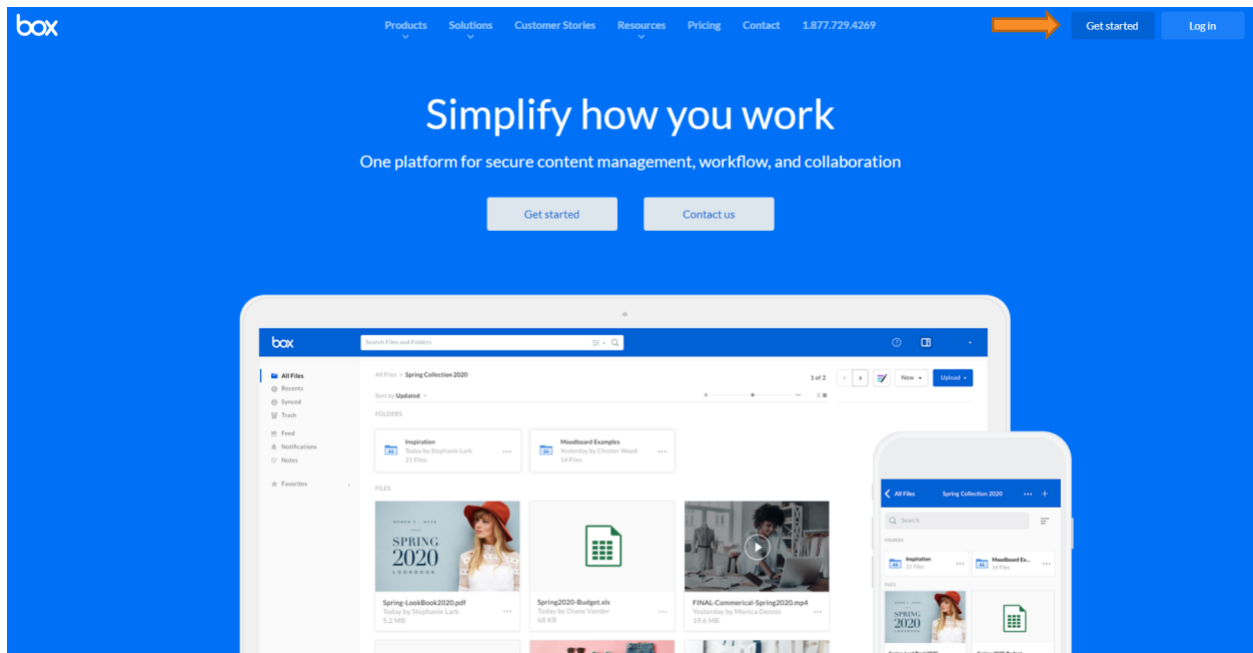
box

Products Solutions Customer Stories Resources Pricing Contact 1.877.729.4269

Get started Log in

Simplify how you work

One platform for secure content management, workflow, and collaboration

Get started Contact us

box

Search Files and Folders

All Files
Recents
Synced
Trash
Feed
Notifications
Notes
Favorites

All Files > Spring Collection 2020

Sort by Updated

1 of 2

New Upload

FOLDERS

Inspiration
Today by Stephanie Lark
21 Files

Moodboard Examples
Yesterday by Chester Weed
14 Files

FILES

SPRING 2020 LOOKBOOK

Spring-LookBook2020.pdf
Today by Stephanie Lark
5.2 MB

Spring2020-Budget.xls
Today by Diane Vander
68 KB

FINAL-Commerical-Spring2020.mp4
Yesterday by Monica Dennis
19.6 MB

All Files Spring Collection 2020

Search

FOLDERS

Inspiration
21 Files

Moodboard Ex...
14 Files

FILES

SPRING 2020